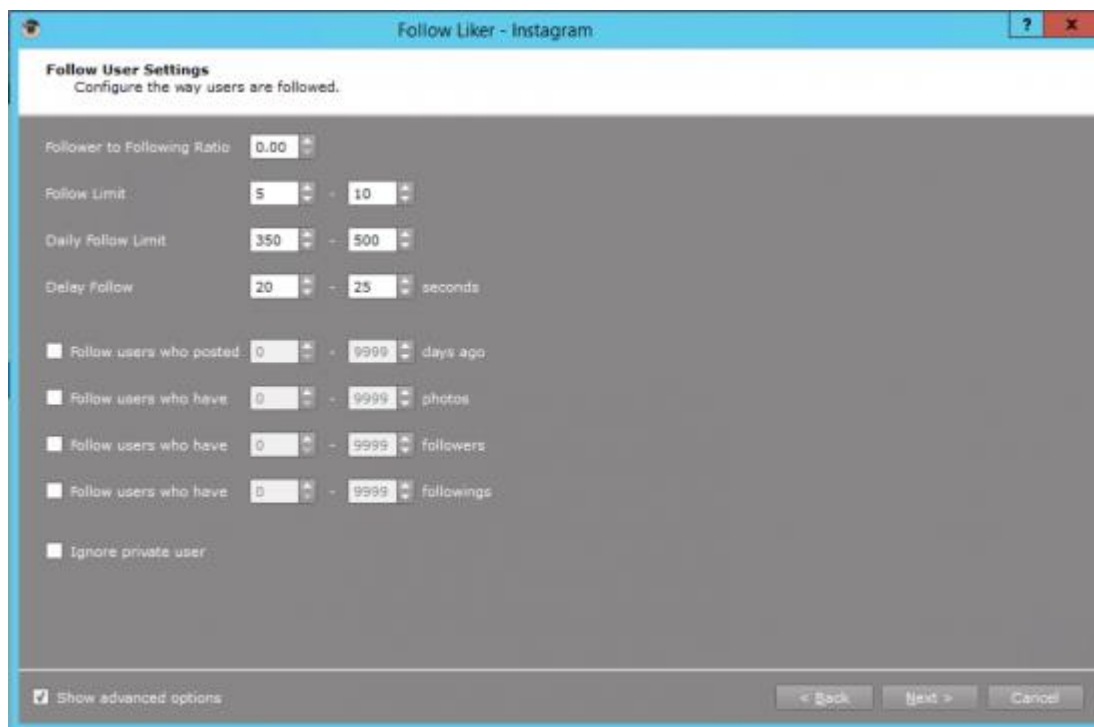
Follow Liker - Instagram

?

x

Follow User Settings
Configure the way users are followed.

Follower to Following Ratio 0.00

Follow Limit 5 - 10

Daily Follow Limit 350 - 500

Delay Follow 20 - 25 seconds

Follow users who posted 0 - 9999 days ago

Follow users who have 0 - 9999 photos

Follow users who have 0 - 9999 followers

Follow users who have 0 - 9999 followings

Ignore private user

Show advanced options

< Back

Next >

Cancel